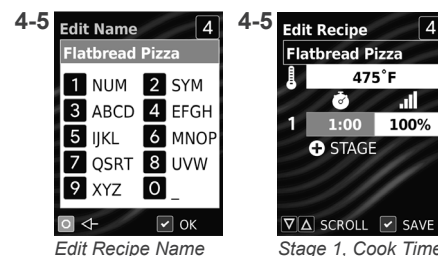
4-5

Edit Name 4

Flatbread Pizza

1 NUM 2 SYM
3 ABCD 4 EFGH
5 IJKL 6 MNOP
7 QSRT 8 UVW
9 XYZ 0 _

◁ OK

Edit Recipe Name

4-5

Edit Recipe 4

Flatbread Pizza

475˚F

1 1:00 100%

STAGE

▽△ SCROLL SAVE

Stage 1, Cook Time